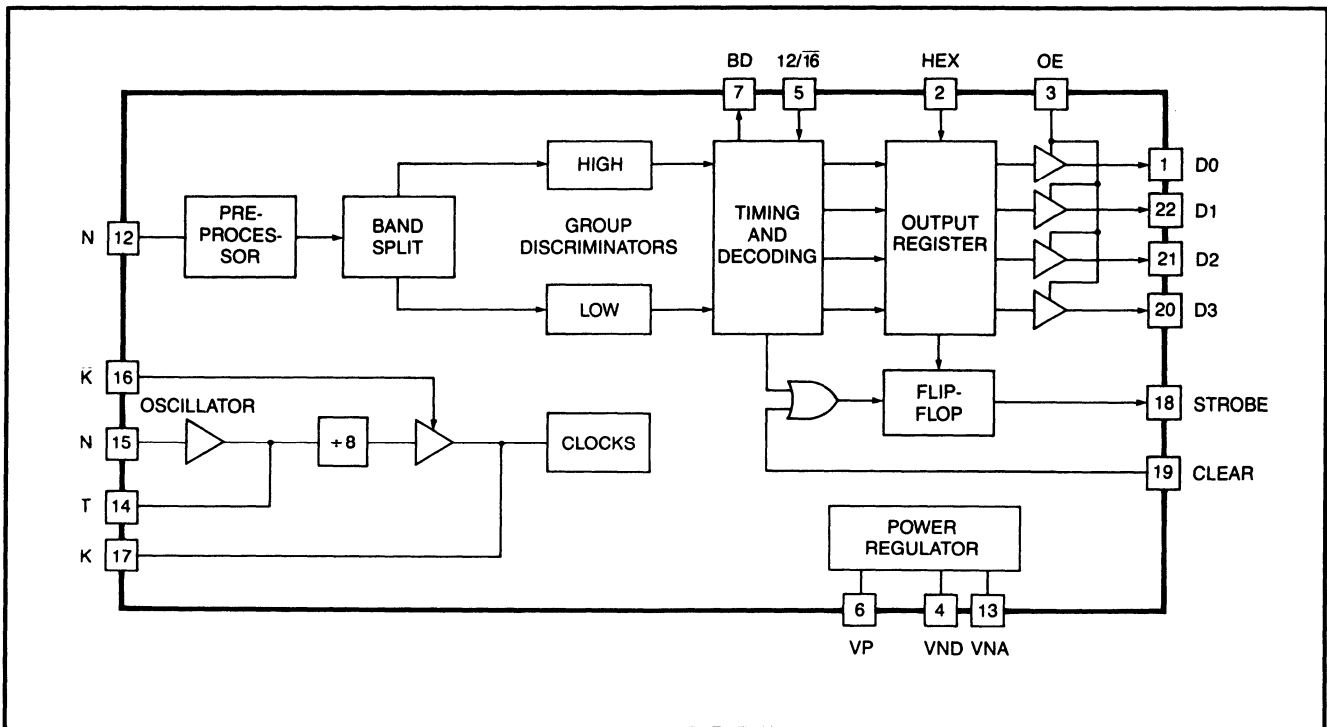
BD 12/$\overline{16}$ HEX OE

7 5 2 3

N 12

PRE-PROCESSOR

BAND SPLIT

HIGH

GROUP DISCRIMINATORS

LOW

TIMING AND DECODING

OUTPUT REGISTER

1 D0

22 D1

21 D2

20 D3

K̄ 16

OSCILLATOR

N 15

T 14

K 17

÷8

CLOCKS

FLIP-FLOP

18 STROBE

19 CLEAR

POWER REGULATOR

6 4 13

VP VND VNA